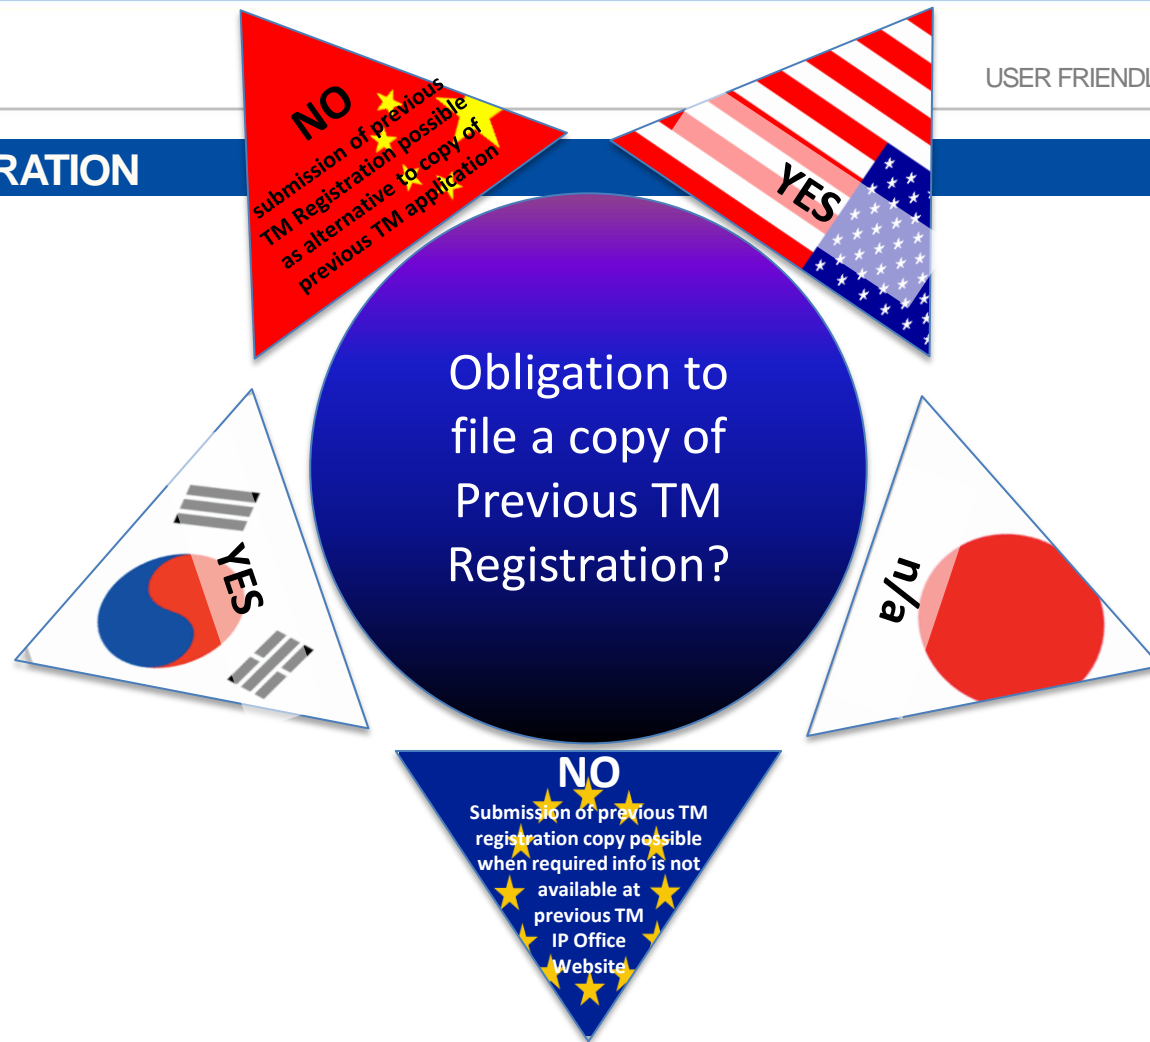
USER FRIENDL

RATION

NO
submission of previous TM Registration possible as alternative to copy of previous TM application

YES

Obligation to file a copy of Previous TM Registration?

YES

n/a

NO
Submission of previous TM registration copy possible when required info is not available at previous TM IP Office Website